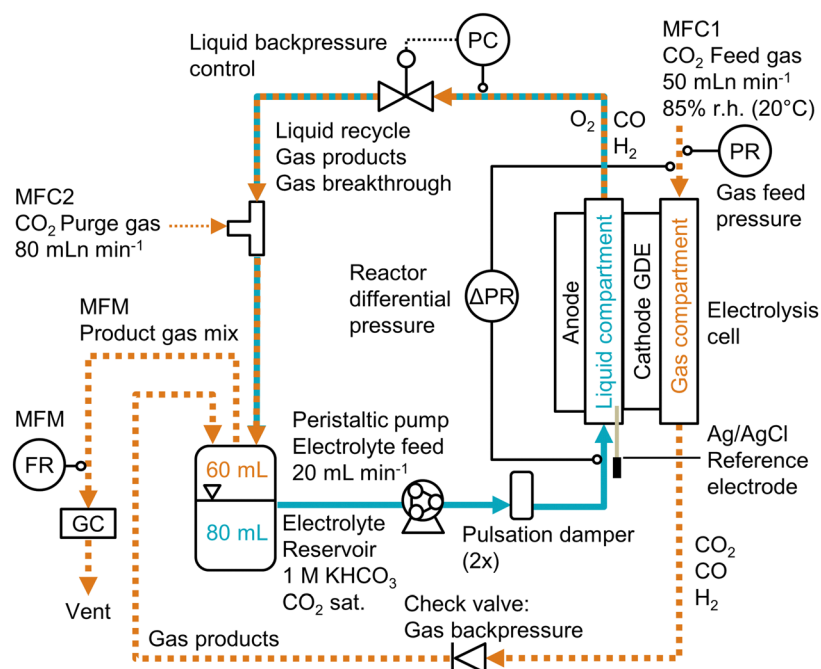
Liquid backpressure control

PC

MFC1
$CO_2$ Feed gas
50 mLn min$^{-1}$
85% r.h. (20°C)

$O_2$ CO
$H_2$

PR

Gas feed pressure

Liquid recycle
Gas products
Gas breakthrough

MFC2
$CO_2$ Purge gas
80 mLn min$^{-1}$

Reactor differential pressure

ΔPR

Anode

Liquid compartment

Cathode GDE

Gas compartment

Electrolysis cell

MFM
Product gas mix

MFM

FR

Peristaltic pump
Electrolyte feed
20 mL min$^{-1}$

60 mL

80 mL

Ag/AgCl
Reference electrode

GC

Electrolyte
Reservoir
1 M $KHCO_3$
$CO_2$ sat.

Pulsation damper
(2x)

$CO_2$
CO
$H_2$

Vent

Check valve:
Gas backpressure

Gas products